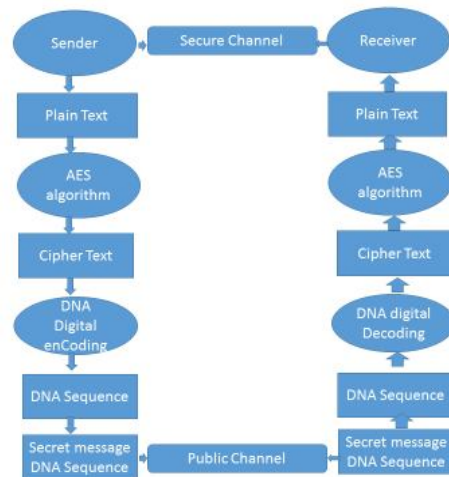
Sender
Secure Channel
Receiver
Plain Text
Plain Text
AES algorithm
AES algorithm
Cipher Text
Cipher Text
DNA Digital enCoding
DNA digital Decoding
DNA Sequence
DNA Sequence
Secret message DNA Sequence
Public Channel
Secret message DNA Sequence